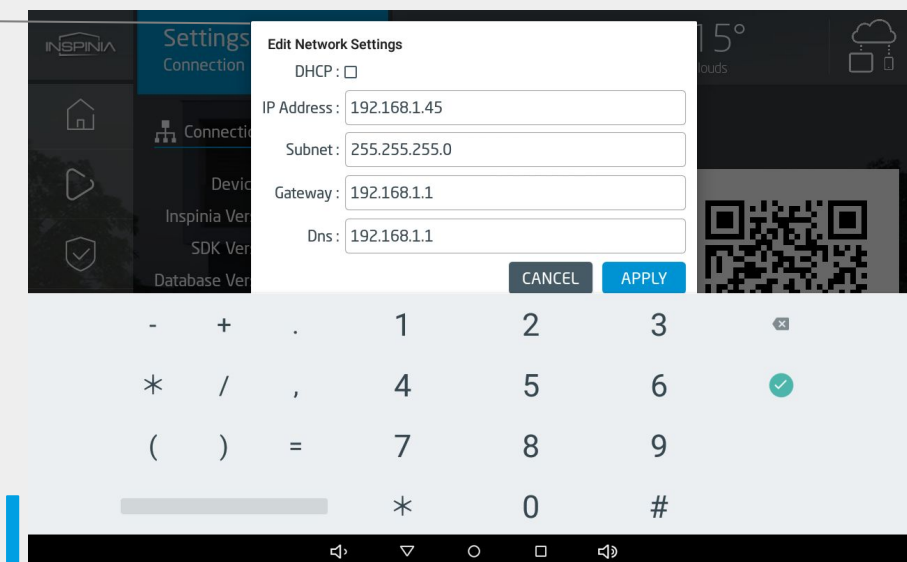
INSPINIA

Settings
Connection

Connectio

Devic
Inspinia Ver
SDK Ver
Database Ver

15°
louds

Edit Network Settings

DHCP : ☐

IP Address : 192.168.1.45

Subnet : 255.255.255.0

Gateway : 192.168.1.1

Dns : 192.168.1.1

CANCEL APPLY

- + . 1 2 3

* / , 4 5 6

( ) = 7 8 9

* 0 #